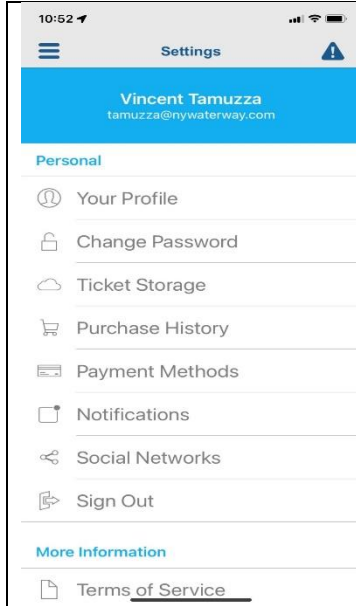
10:52

Settings

Vincent Tamuzza
tamuzza@nywaterway.com

Personal

Your Profile

Change Password

Ticket Storage

Purchase History

Payment Methods

Notifications

Social Networks

Sign Out

More Information

Terms of Service